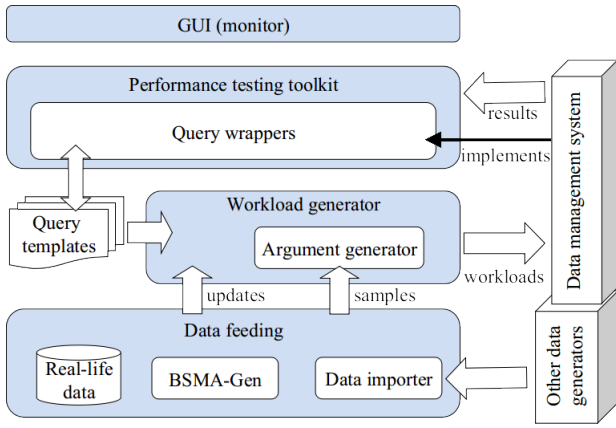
GUI (monitor)

Performance testing toolkit

Query wrappers

results

implements

Data management system

Query templates

Workload generator

Argument generator

workloads

updates

samples

Data feeding

Real-life data

BSMA-Gen

Data importer

Other data generators